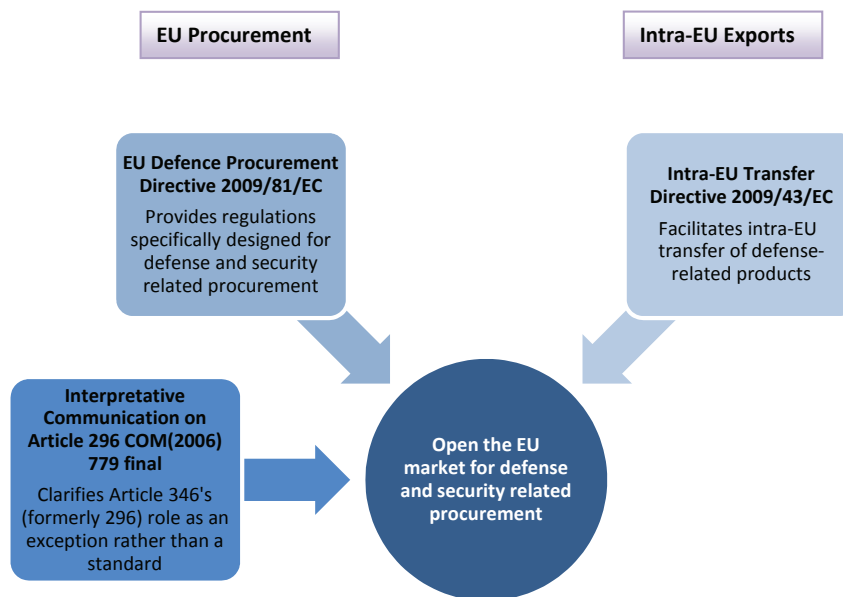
EU Procurement

Intra-EU Exports

EU Defence Procurement Directive 2009/81/EC

Provides regulations specifically designed for defense and security related procurement

Intra-EU Transfer Directive 2009/43/EC

Facilitates intra-EU transfer of defense-related products

Interpretative Communication on Article 296 COM(2006) 779 final

Clarifies Article 346's (formerly 296) role as an exception rather than a standard

Open the EU market for defense and security related procurement